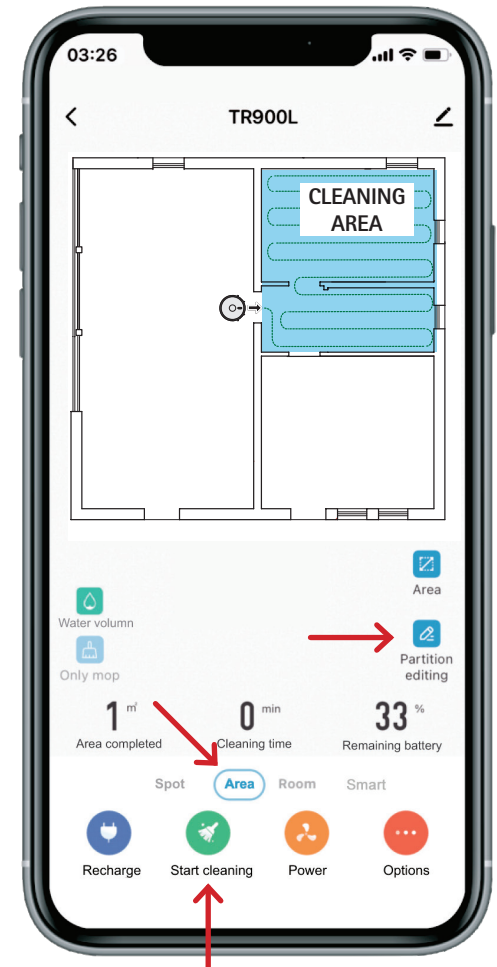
03:26

TR900L

CLEANING AREA

Area

Water volumn

Partition editing

Only mop

1 m²
Area completed

0 min
Cleaning time

33 %
Remaining battery

Spot Area Room Smart

Recharge

Start cleaning

Power

Options